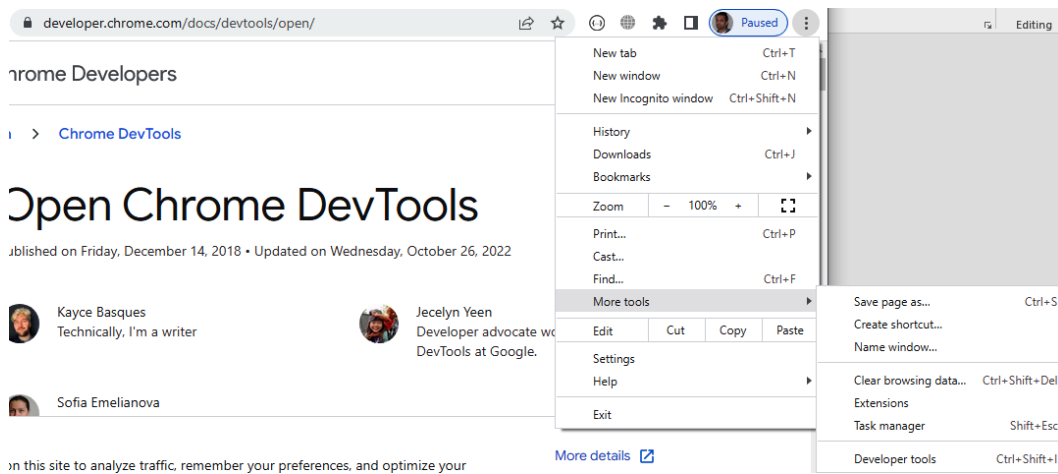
developer.chrome.com/docs/devtools/open/

Paused

Editing

hrome Developers

Chrome DevTools

Open Chrome DevTools

ublished on Friday, December 14, 2018 • Updated on Wednesday, October 26, 2022

Kayce Basques
Technically, I'm a writer

Jecelyn Yeen
Developer advocate wo
DevTools at Google.

Sofia Emelianova

n this site to analyze traffic, remember your preferences, and optimize your

More details

New tab Ctrl+T
New window Ctrl+N
New Incognito window Ctrl+Shift+N
History
Downloads Ctrl+J
Bookmarks
Zoom – 100% +
Print... Ctrl+P
Cast...
Find... Ctrl+F
More tools
Edit Cut Copy Paste
Settings
Help
Exit

Save page as... Ctrl+S
Create shortcut...
Name window...
Clear browsing data... Ctrl+Shift+Del
Extensions
Task manager Shift+Esc
Developer tools Ctrl+Shift+I